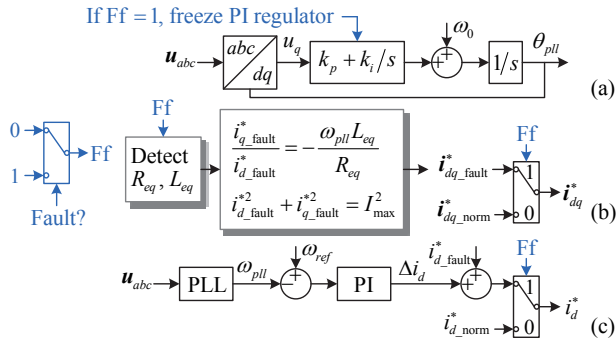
If Ff = 1, freeze PI regulator

$\boldsymbol{u}_{abc}$

$abc$

$dq$

$u_q$

$k_p + k_i/s$

$\omega_0$

$+$

$+$

$1/s$

$\theta_{pll}$

(a)

0

1

Ff

Fault?

Ff

Detect $R_{eq}$, $L_{eq}$

$\frac{i^*_{q\_\text{fault}}}{i^*_{d\_\text{fault}}} = -\frac{\omega_{pll} L_{eq}}{R_{eq}}$

$i^{*2}_{d\_\text{fault}} + i^{*2}_{q\_\text{fault}} = I^2_{\max}$

$\boldsymbol{i}^*_{dq\_\text{fault}}$

Ff

1

0

$\boldsymbol{i}^*_{dq}$

$\boldsymbol{i}^*_{dq\_\text{norm}}$

(b)

$\boldsymbol{u}_{abc}$

PLL

$\omega_{pll}$

$\omega_{ref}$

$-$

$+$

PI

$\Delta i_d$

$i^*_{d\_\text{fault}}$

$+$

$+$

Ff

1

0

$i^*_d$

$i^*_{d\_\text{norm}}$

(c)